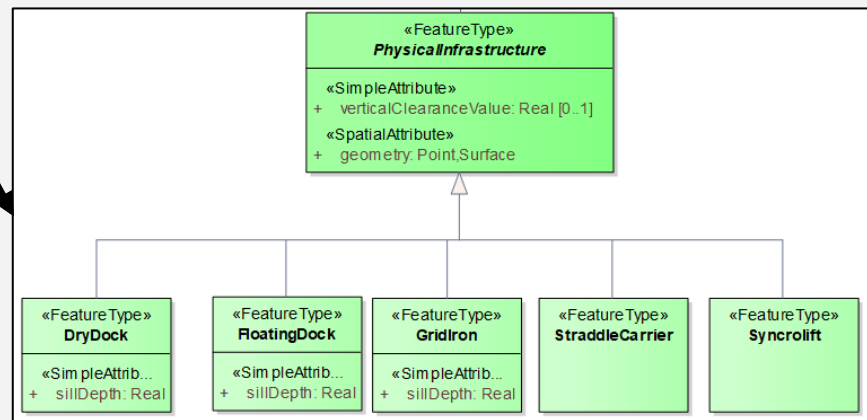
«FeatureType»
PhysicalInfrastructure

«SimpleAttribute»
+ verticalClearanceValue: Real [0..1]

«SpatialAttribute»
+ geometry: Point,Surface

«FeatureType»
DryDock

«SimpleAttrib...
+ sillDepth: Real

«FeatureType»
FloatingDock

«SimpleAttrib...
+ sillDepth: Real

«FeatureType»
GridIron

«SimpleAttrib...
+ sillDepth: Real

«FeatureType»
StraddleCarrier

«FeatureType»
Syncrolift